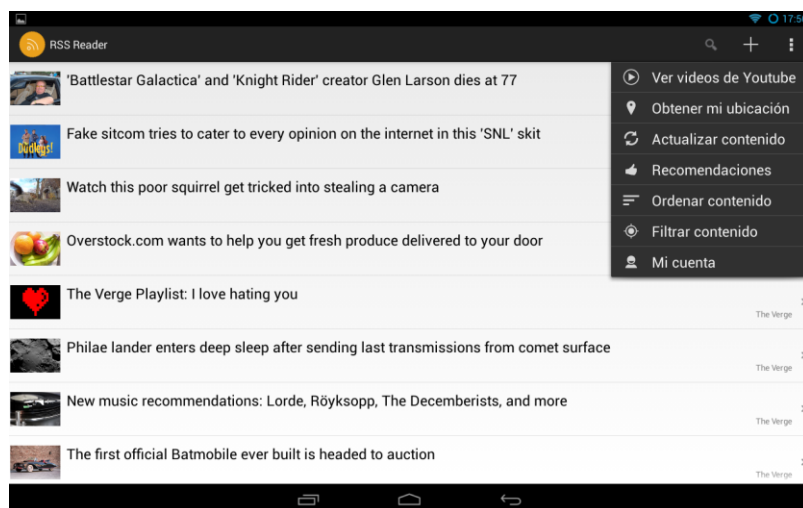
17:5

RSS Reader

'Battlestar Galactica' and 'Knight Rider' creator Glen Larson dies at 77

Fake sitcom tries to cater to every opinion on the internet in this 'SNL' skit

Watch this poor squirrel get tricked into stealing a camera

Overstock.com wants to help you get fresh produce delivered to your door

The Verge Playlist: I love hating you
The Verge

Philae lander enters deep sleep after sending last transmissions from comet surface
The Verge

New music recommendations: Lorde, Röyksopp, The Decemberists, and more
The Verge

The first official Batmobile ever built is headed to auction
The Verge

Ver videos de Youtube
Obtener mi ubicación
Actualizar contenido
Recomendaciones
Ordenar contenido
Filtrar contenido
Mi cuenta